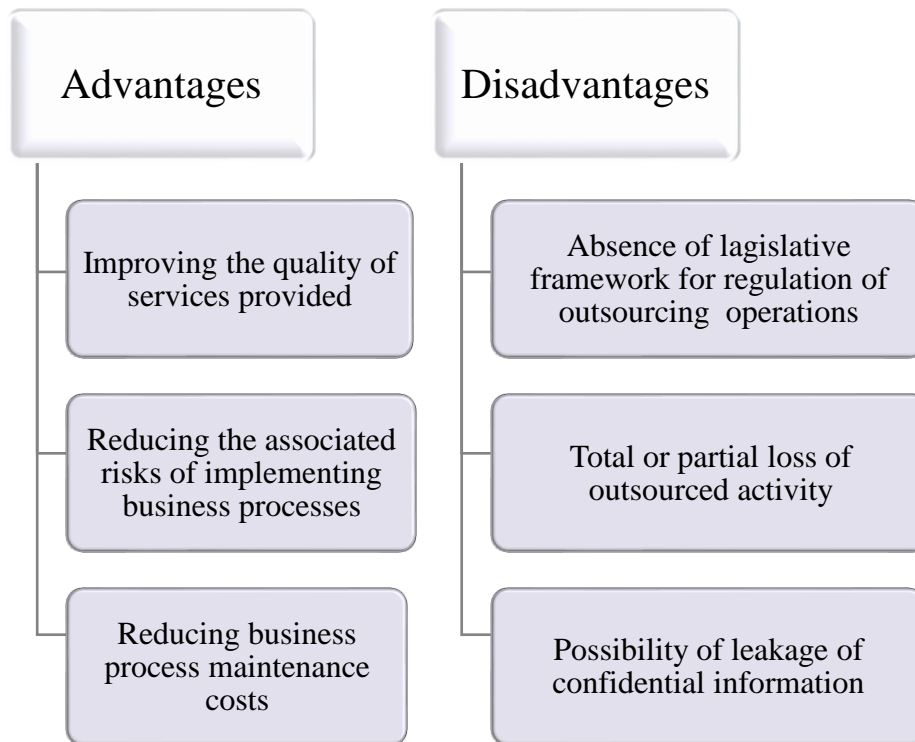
Advantages

Improving the quality of services provided

Reducing the associated risks of implementing business processes

Reducing business process maintenance costs

Disadvantages

Absence of lagislative framework for regulation of outsourcing operations

Total or partial loss of outsourced activity

Possibility of leakage of confidential information